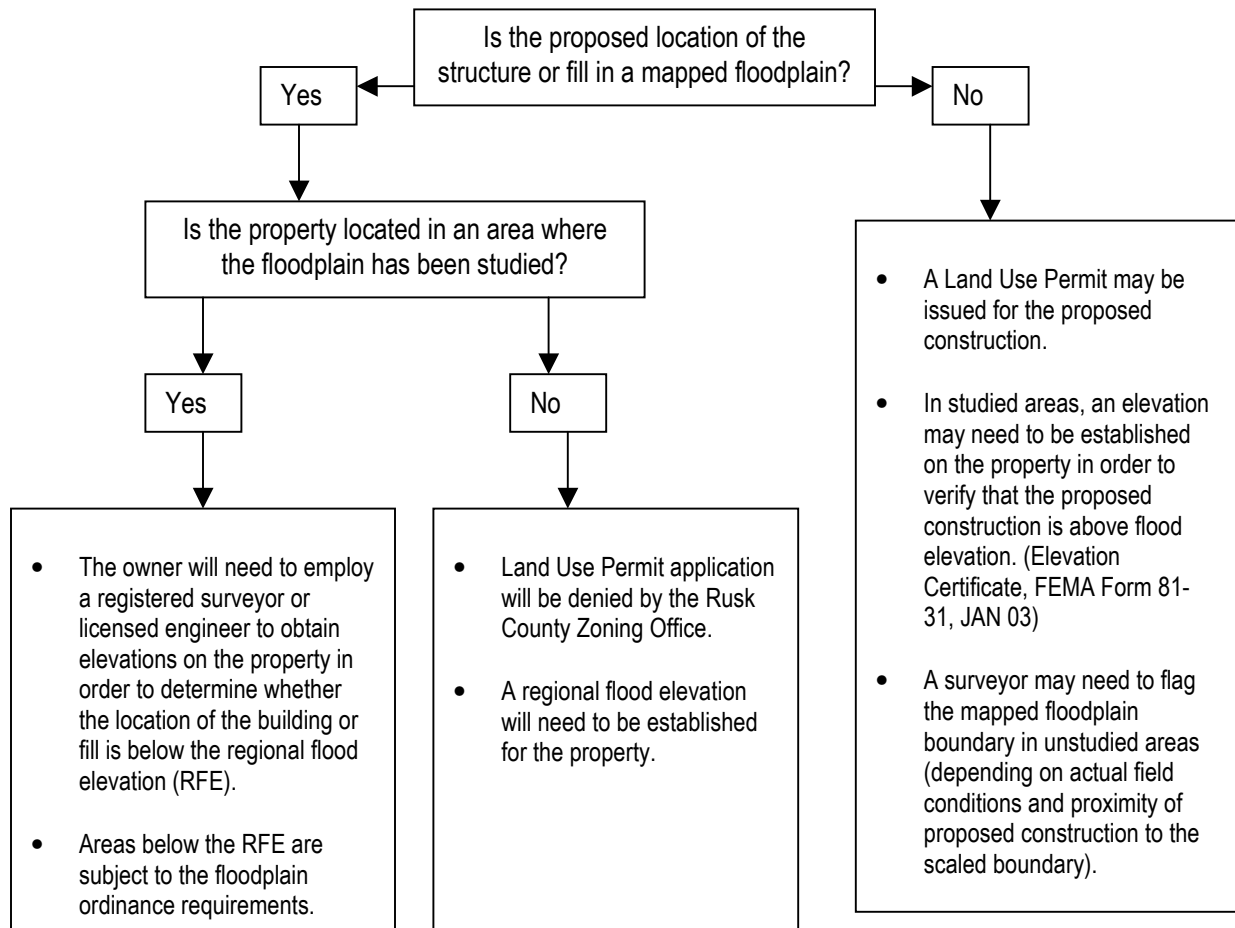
Is the proposed location of the structure or fill in a mapped floodplain?

Yes

No

Is the property located in an area where the floodplain has been studied?

Yes

No

- The owner will need to employ a registered surveyor or licensed engineer to obtain elevations on the property in order to determine whether the location of the building or fill is below the regional flood elevation (RFE).
- Areas below the RFE are subject to the floodplain ordinance requirements.

- Land Use Permit application will be denied by the Rusk County Zoning Office.
- A regional flood elevation will need to be established for the property.

- A Land Use Permit may be issued for the proposed construction.
- In studied areas, an elevation may need to be established on the property in order to verify that the proposed construction is above flood elevation. (Elevation Certificate, FEMA Form 81-31, JAN 03)
- A surveyor may need to flag the mapped floodplain boundary in unstudied areas (depending on actual field conditions and proximity of proposed construction to the scaled boundary).